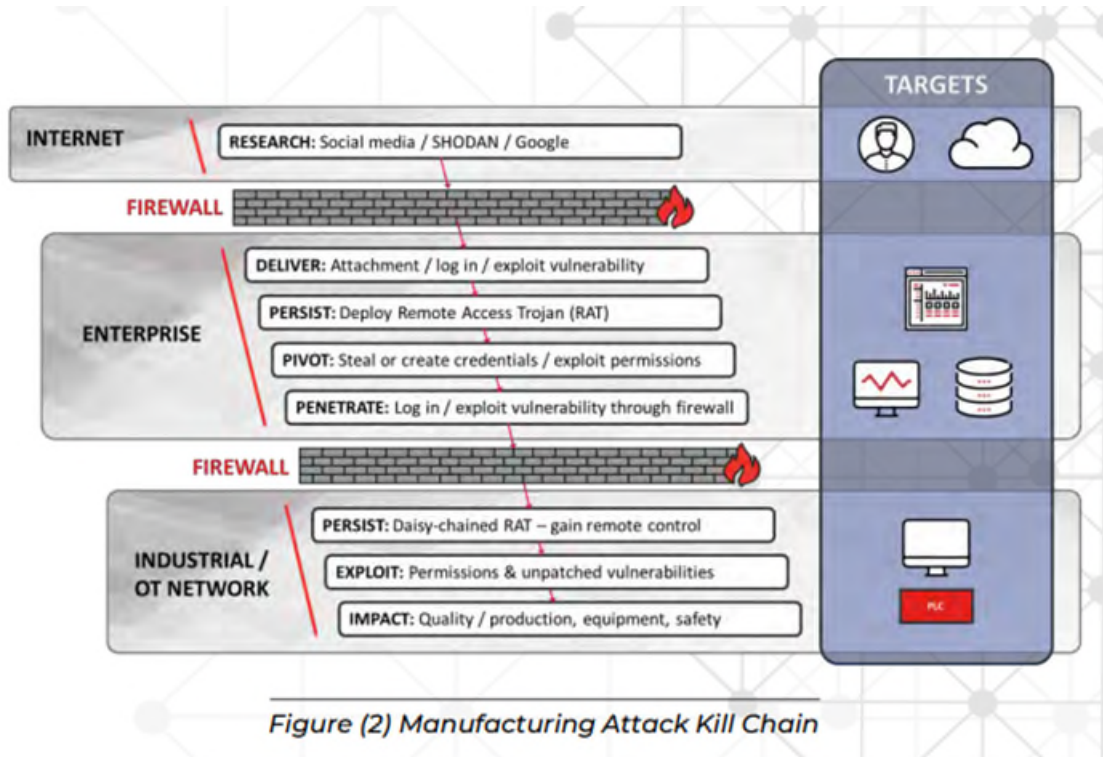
TARGETS

INTERNET

RESEARCH: Social media / SHODAN / Google

FIREWALL

ENTERPRISE

DELIVER: Attachment / log in / exploit vulnerability

PERSIST: Deploy Remote Access Trojan (RAT)

PIVOT: Steal or create credentials / exploit permissions

PENETRATE: Log in / exploit vulnerability through firewall

FIREWALL

INDUSTRIAL / OT NETWORK

PERSIST: Daisy-chained RAT – gain remote control

EXPLOIT: Permissions & unpatched vulnerabilities

IMPACT: Quality / production, equipment, safety

PLC

Figure (2) Manufacturing Attack Kill Chain